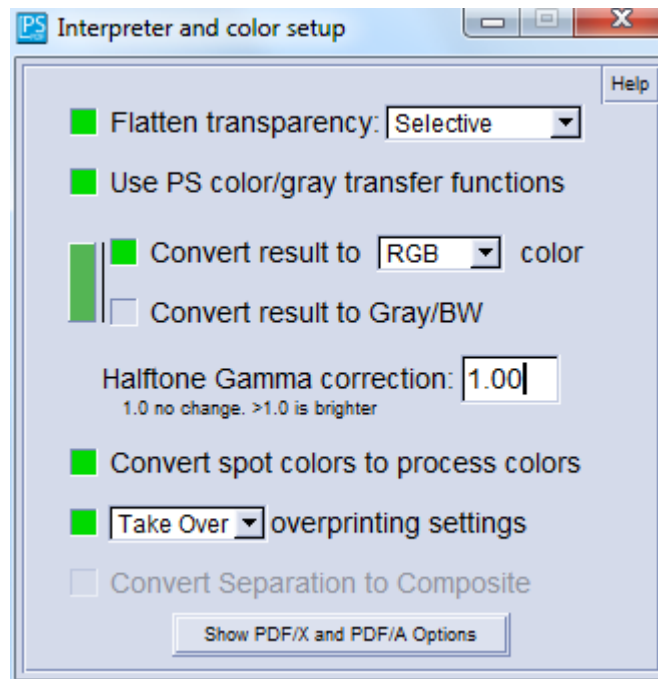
PS
Interpreter and color setup

Help

Flatten transparency: Selective

Use PS color/gray transfer functions

Convert result to RGB color

Convert result to Gray/BW

Halftone Gamma correction: 1.00
1.0 no change. >1.0 is brighter

Convert spot colors to process colors

Take Over overprinting settings

Convert Separation to Composite

Show PDF/X and PDF/A Options